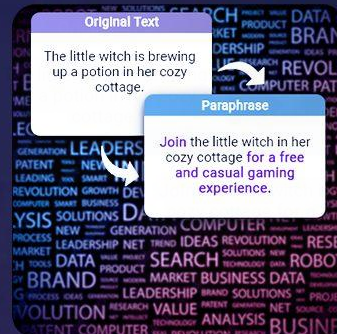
Original Text

The little witch is brewing up a potion in her cozy cottage.

Paraphrase

Join the little witch in her cozy cottage for a free and casual gaming experience.

SEARCH PRODUCT BRAND LEADERSHIP REVOL LEADERS PATENT NEW LEADING REVOLUTION GROWTH LYSIS SOLUTIONS DA PROCESS LEADERSHIP NET COMPUTER GENERATION TREND IDEAS REVOLUTION RESE DATA SEARCH ROBO BRAND MARKET BUSINESS DATA LEADERSHIP BRAND SOLUTIONS RESEARCH VALUE PATENT OLUTION COMPUTER ANALYSIS BUSIN